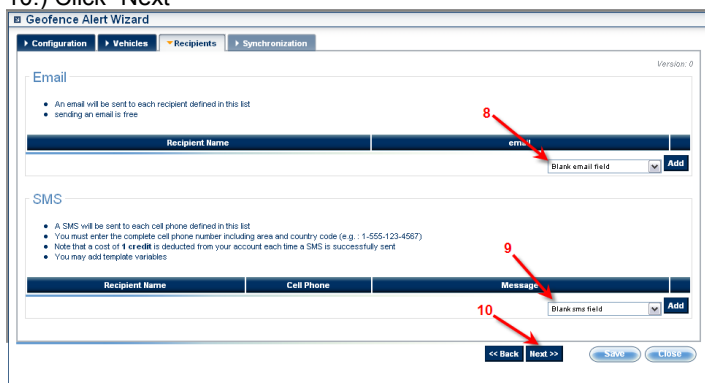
10.) Click "Next"

Geofence Alert Wizard

Configuration | Vehicles | Recipients | Synchronization

Version: 0

Email

- An email will be sent to each recipient defined in this list
- sending an email is free

8

| Recipient Name | email |
|---|---|

Blank email field | Add

SMS

- A SMS will be sent to each cell phone defined in this list
- You must enter the complete cell phone number including area and country code (e.g. : 1-555-123-4567)
- Note that a cost of **1 credit** is deducted from your account each time a SMS is successfully sent
- You may add template variables

9

| Recipient Name | Cell Phone | Message |
|---|---|---|

Blank sms field | Add

10

<< Back | Next >> | Save | Close